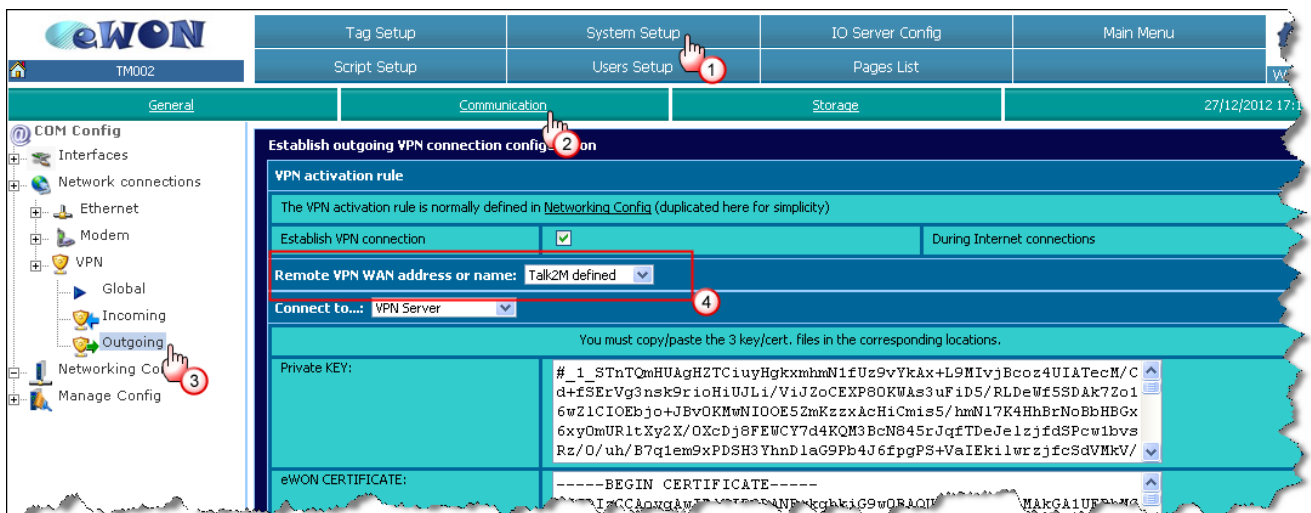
eWON

TM002

Tag Setup | System Setup | IO Server Config | Main Menu
Script Setup | Users Setup | Pages List

1

General | Communication | Storage | 27/12/2012 17:1

2

COM Config
Interfaces
Network connections
Ethernet
Modem
VPN
Global
Incoming
Outgoing
Networking Co
Manage Config

3

Establish outgoing VPN connection configu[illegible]on

VPN activation rule

The VPN activation rule is normally defined in Networking Config (duplicated here for simplicity)

| Establish VPN connection | ☑ | During Internet connections |
|---|---|---|

Remote VPN WAN address or name: Talk2M defined

4

Connect to...: VPN Server

You must copy/paste the 3 key/cert. files in the corresponding locations.

Private KEY:

#_1_STnTQmHUAgHZTCiuyHgkxmhmN1fUz9vYkAx+L9MIvjBcoz4UIATecM/C
d+fSErVg3nsk9rioHiUJLi/ViJZoCEXP8OKWAs3uFiD5/RLDeWf5SDAk7Zo1
6wZ1CIOEbjo+JBvOKMwNIOOE5ZmKzzxAcHiCmis5/hmN17K4HhBrNoBbHBGx
6xyOmURltXy2X/OXcDj8FEWCY7d4KQM3BcN845rJqfTDeJelzjfdSPcw1bvs
Rz/O/uh/B7q1em9xPDSH3YhnDlaG9Pb4J6fpgPS+VaIEkilwrzjfcSdVMkV/

eWON CERTIFICATE:

-----BEGIN CERTIFICATE-----
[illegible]